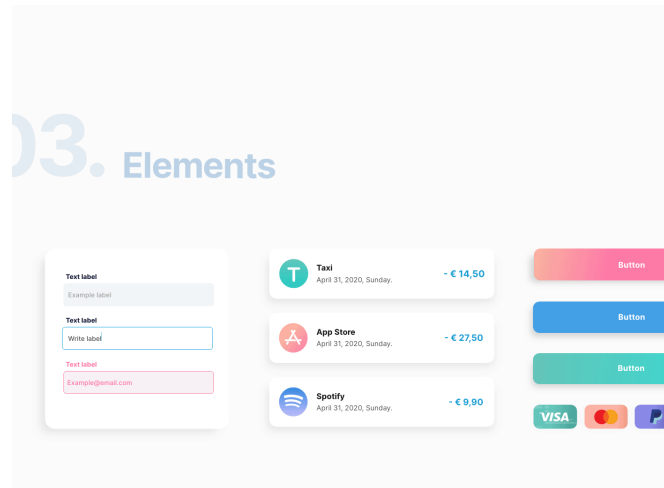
03. Elements

Text label
Example label
Text label
Write label
Text label
Example@email.com

Taxi
April 31, 2020, Sunday.
- € 14,50

App Store
April 31, 2020, Sunday.
- € 27,50

Spotify
April 31, 2020, Sunday.
- € 9,90

Button
Button
Button

VISA
P